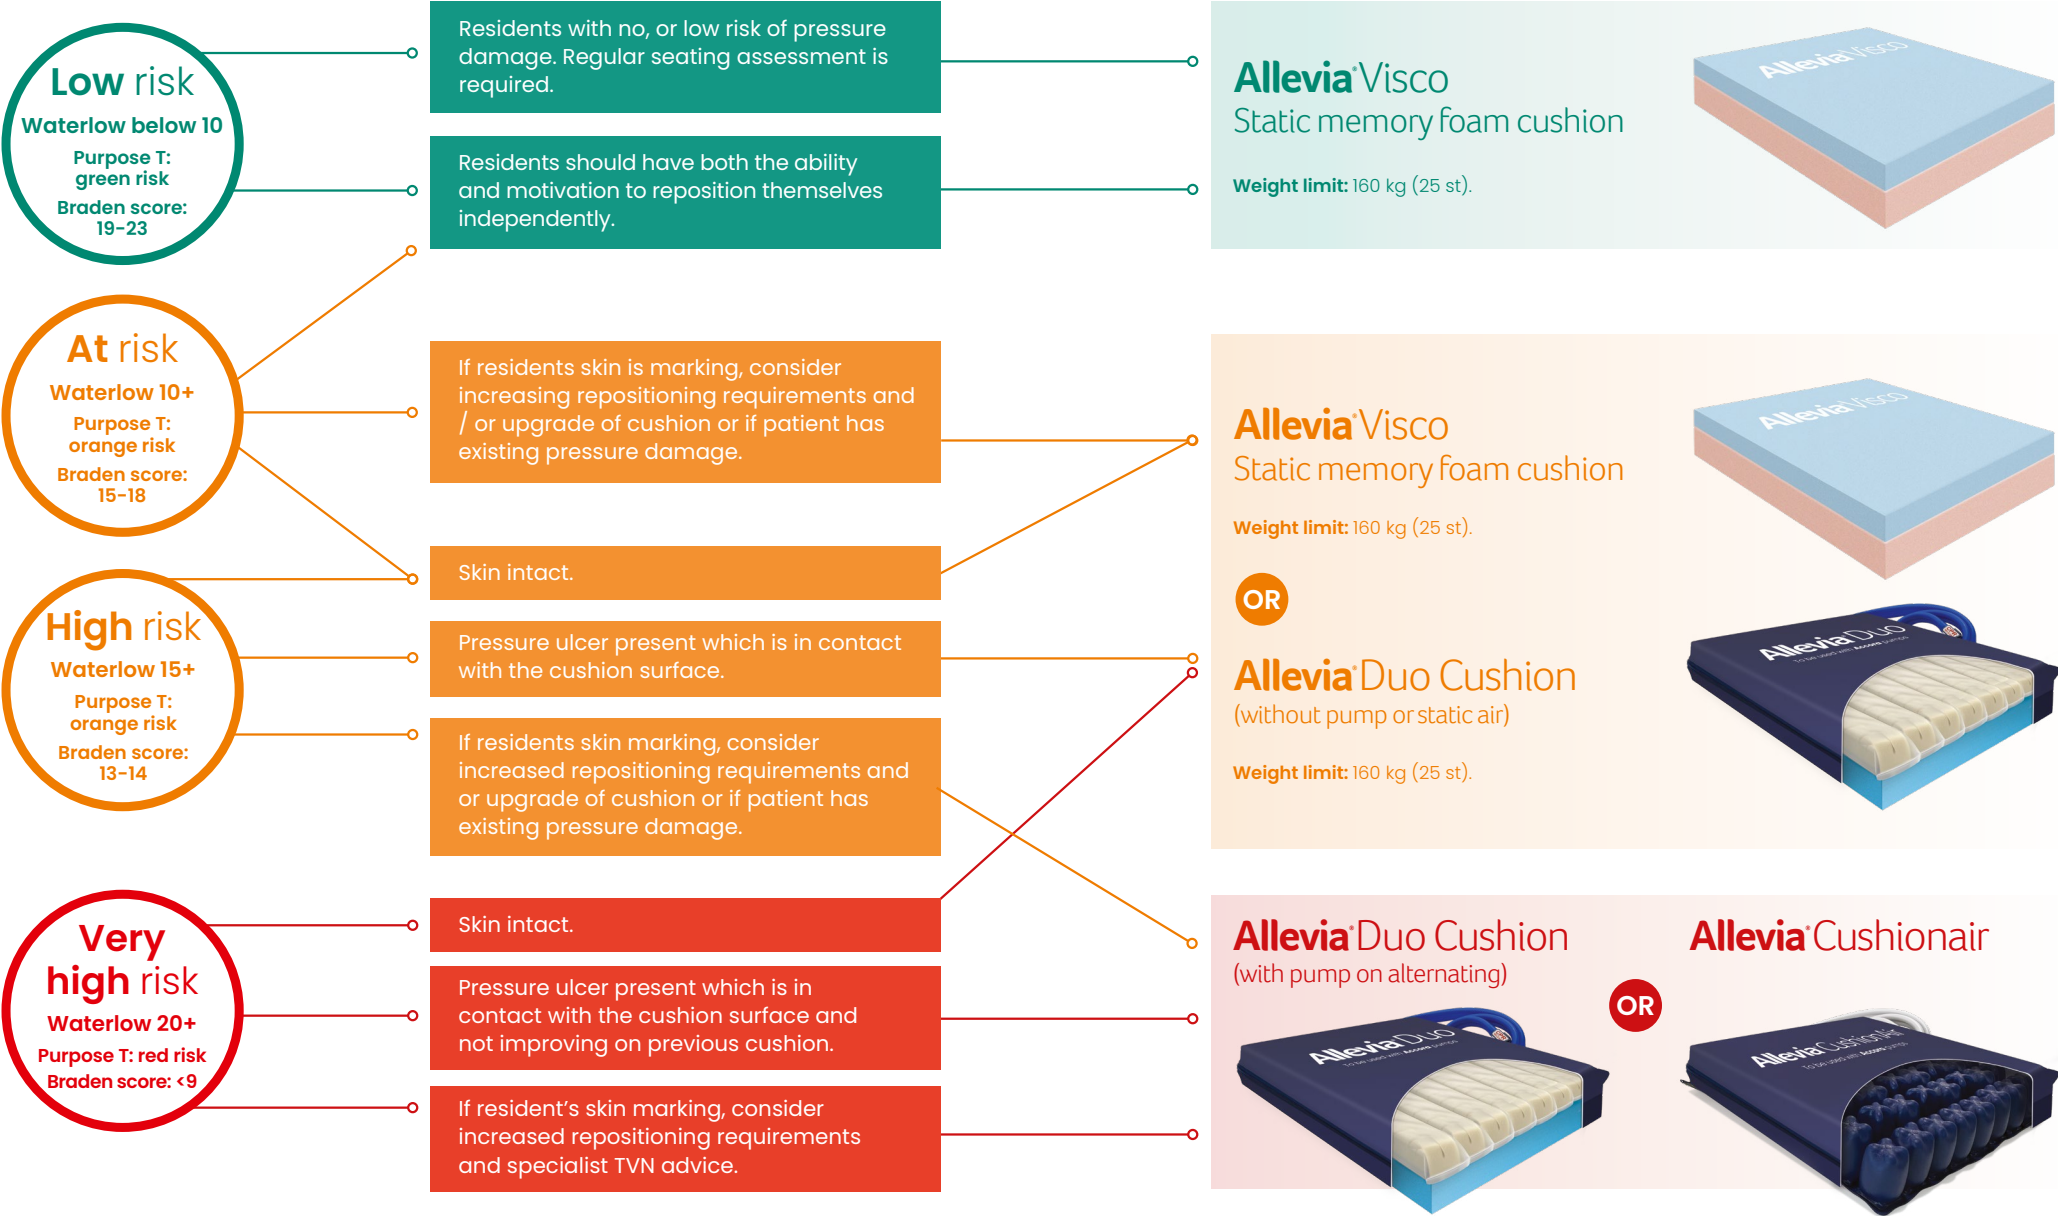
Low risk
Waterlow below 10
Purpose T: green risk
Braden score: 19–23

Residents with no, or low risk of pressure damage. Regular seating assessment is required.

Residents should have both the ability and motivation to reposition themselves independently.

Allevia Visco
Static memory foam cushion
Weight limit: 160 kg (25 st).

Allevia Visco

At risk
Waterlow 10+
Purpose T: orange risk
Braden score: 15–18

If residents skin is marking, consider increasing repositioning requirements and / or upgrade of cushion or if patient has existing pressure damage.

Skin intact.

Allevia Visco
Static memory foam cushion
Weight limit: 160 kg (25 st).

Allevia Visco

OR

High risk
Waterlow 15+
Purpose T: orange risk
Braden score: 13–14

Pressure ulcer present which is in contact with the cushion surface.

If residents skin marking, consider increased repositioning requirements and or upgrade of cushion or if patient has existing pressure damage.

Allevia Duo Cushion
(without pump or static air)
Weight limit: 160 kg (25 st).

Allevia Duo

Very high risk
Waterlow 20+
Purpose T: red risk
Braden score: <9

Skin intact.

Pressure ulcer present which is in contact with the cushion surface and not improving on previous cushion.

If resident's skin marking, consider increased repositioning requirements and specialist TVN advice.

Allevia Duo Cushion
(with pump on alternating)

Allevia Duo

OR

Allevia Cushionair

Allevia Cushionair